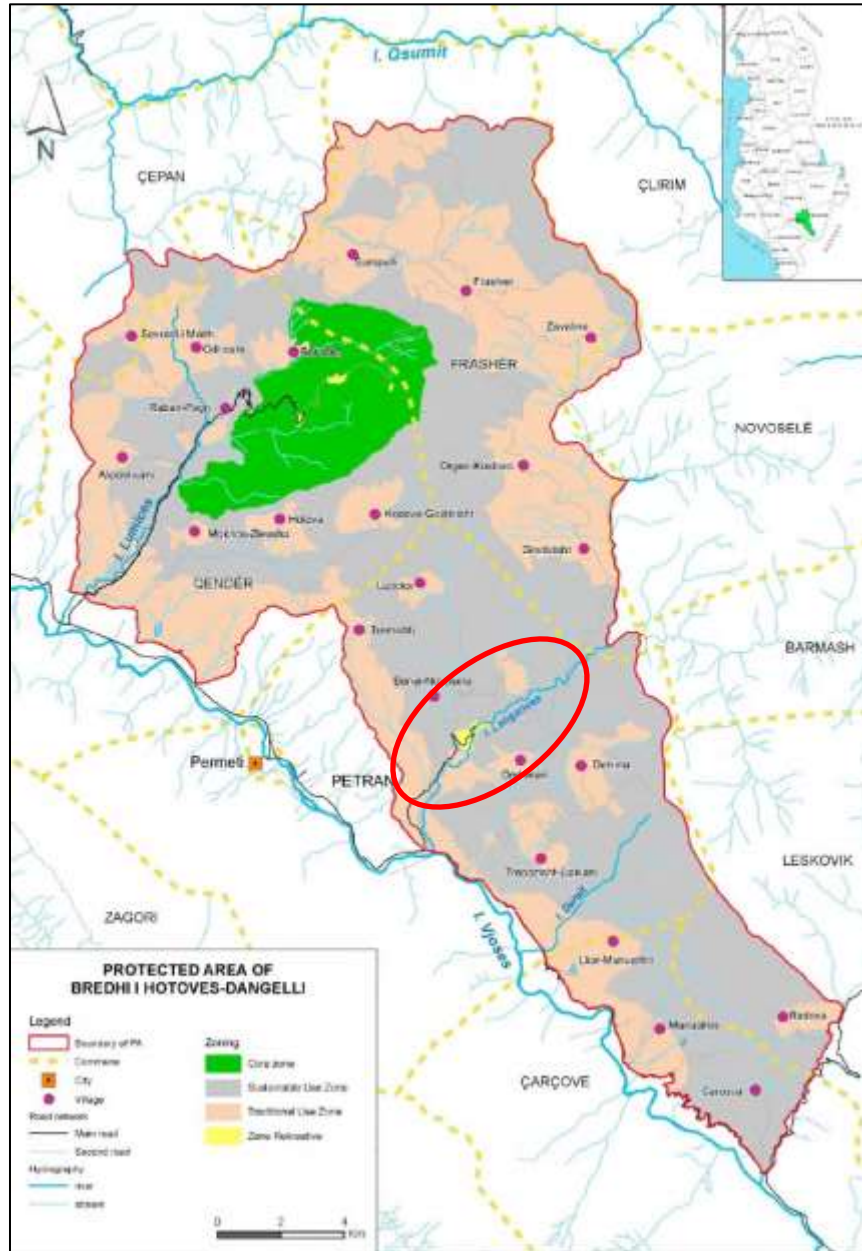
N

I. Osumit

ÇEPAN

ÇLIRIM

FRASHËR

NOVOSELË

QENDËR

BARMASH

Permeti

PETRAN

LESKOVIK

ZAGORI

ÇARÇOVE

I. Lumica

I. Langarica

I. Vjoses

Frashër

Zavalina

Ogren-Kostrec

Kosova-Gostivisht

Hotova

Leusa

Doshnicë

Taronin

Cerova

Radova

Mancake

Llan-Manastir

Trapshove-Luskan

Badela-Pleqan

Alpokraunë

Odriciani

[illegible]

PROTECTED AREA OF BREDHI I HOTOVES-DANGELLI

Legend

Boundary of PA

Commune

City

Village

Road network

Main road

Second road

Hydrography

river

stream

Zoning

Core zone

Sustainable Use Zone

Traditional Use Zone

Zone Recreative

0 2 4 Km